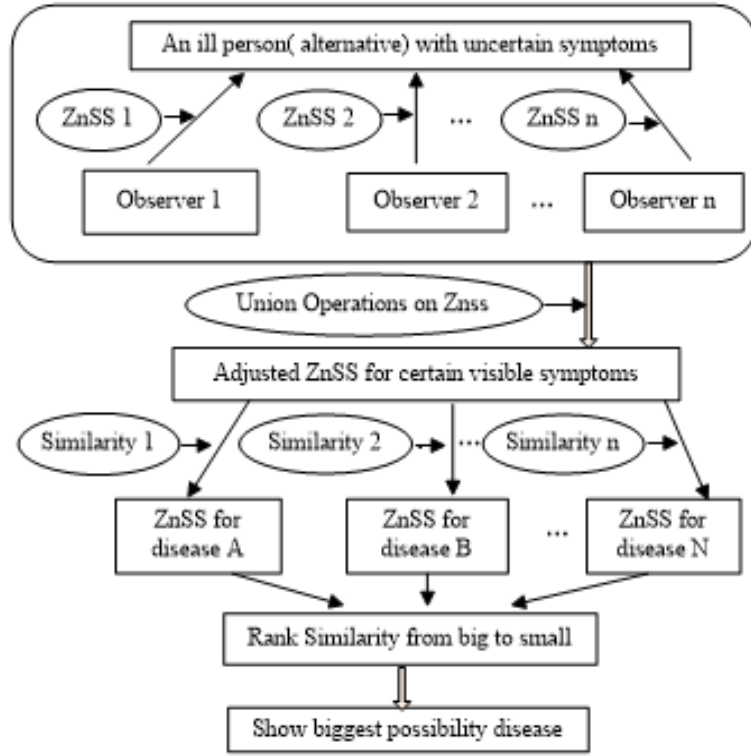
An ill person( alternative) with uncertain symptoms

ZnSS 1

ZnSS 2

...

ZnSS n

Observer 1

Observer 2

...

Observer n

Union Operations on Znss

Adjusted ZnSS for certain visible symptoms

Similarity 1

Similarity 2

...

Similarity n

ZnSS for disease A

ZnSS for disease B

...

ZnSS for disease N

Rank Similarity from big to small

Show biggest possibility disease